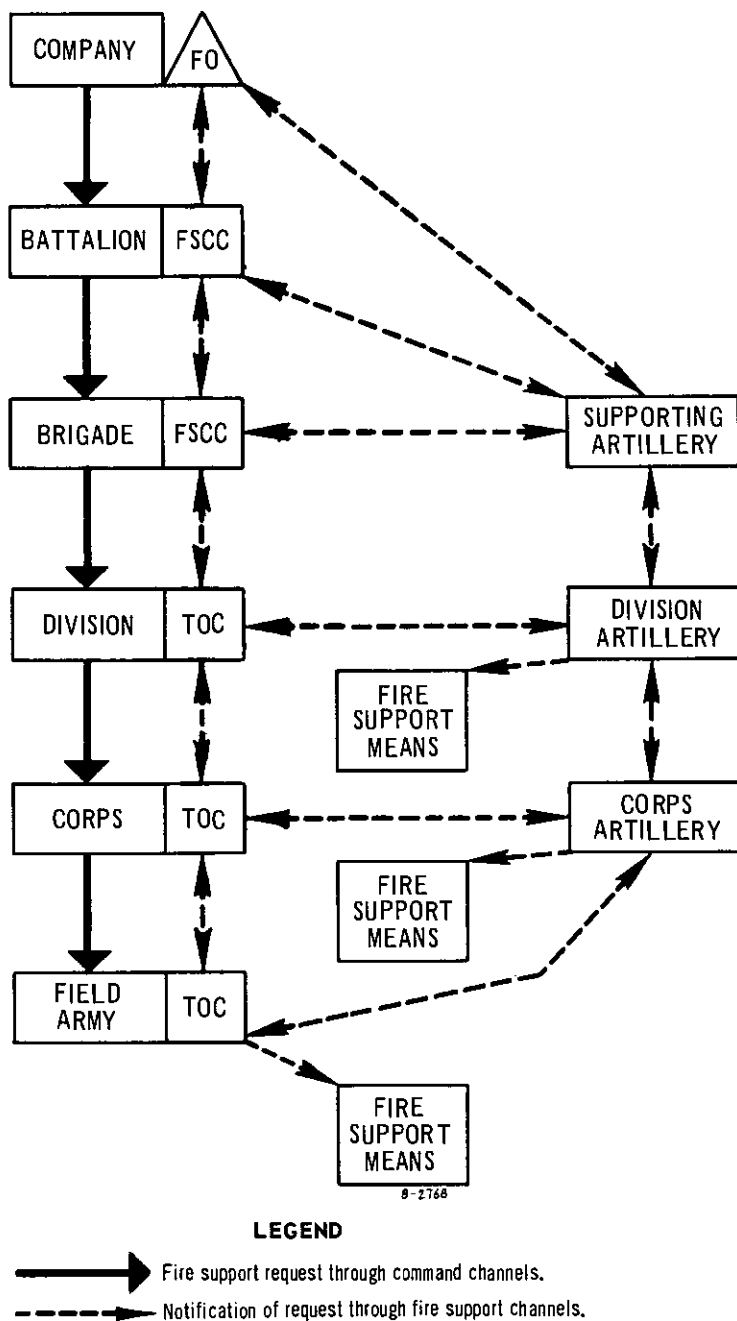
COMPANY

FO

BATTALION

FSCC

BRIGADE

FSCC

SUPPORTING ARTILLERY

DIVISION

TOC

DIVISION ARTILLERY

FIRE SUPPORT MEANS

CORPS

TOC

CORPS ARTILLERY

FIRE SUPPORT MEANS

FIELD ARMY

TOC

FIRE SUPPORT MEANS

8-2768

LEGEND

Fire support request through command channels.

Notification of request through fire support channels.